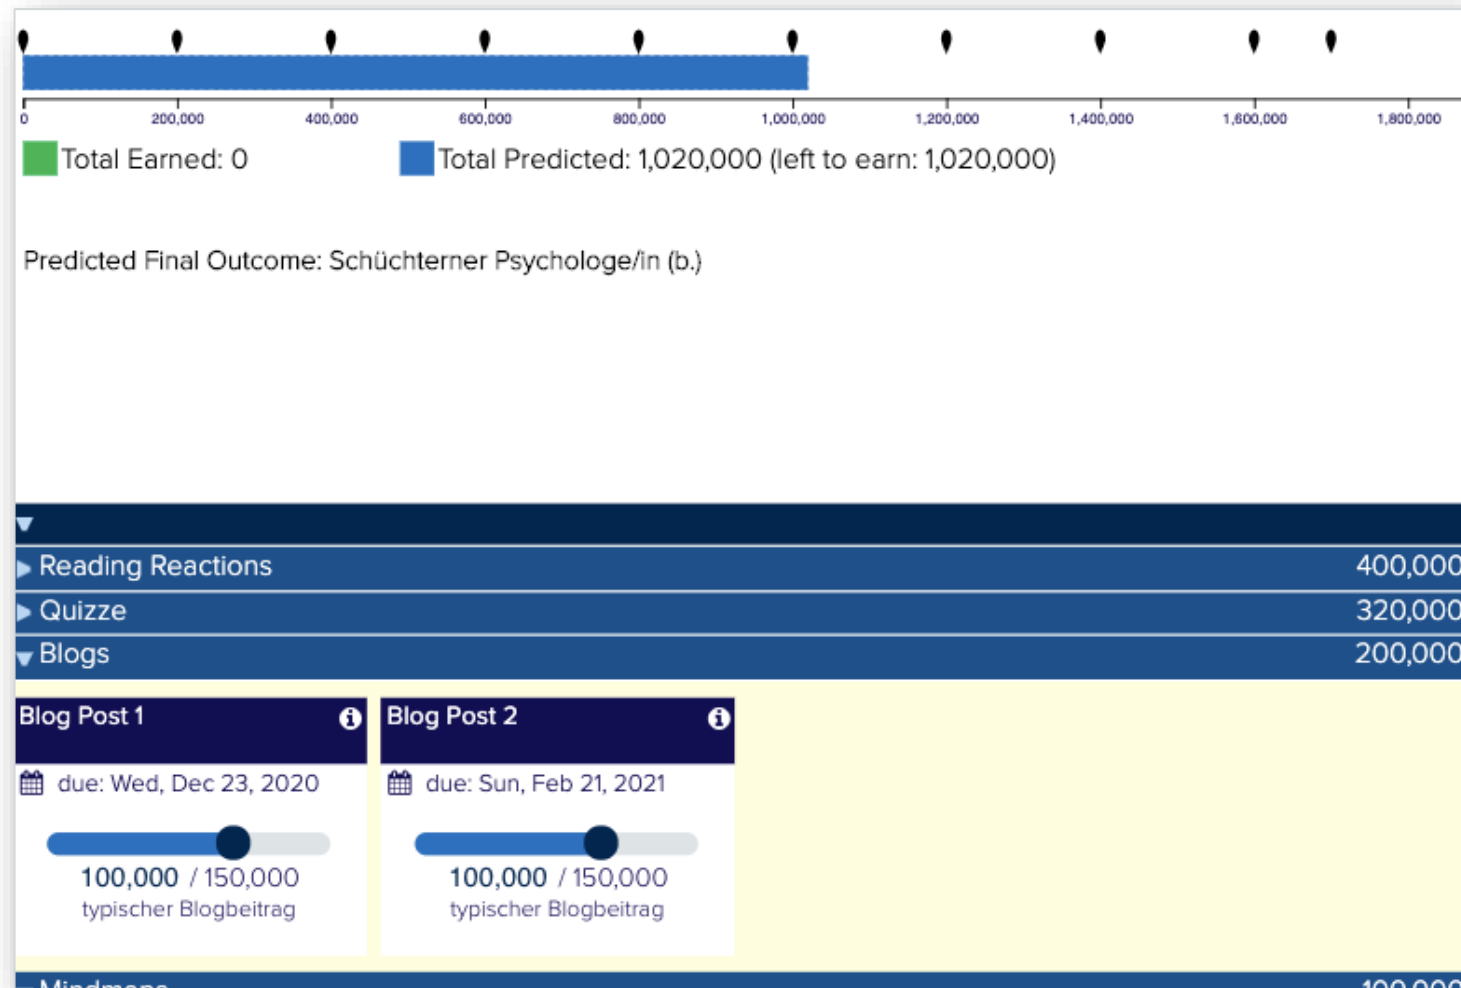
0 200,000 400,000 600,000 800,000 1,000,000 1,200,000 1,400,000 1,600,000 1,800,000

Total Earned: 0

Total Predicted: 1,020,000 (left to earn: 1,020,000)

Predicted Final Outcome: Schüchterner Psychologe/in (b.)

Reading Reactions 400,000

Quizze 320,000

Blogs 200,000

Blog Post 1

due: Wed, Dec 23, 2020

100,000 / 150,000

typischer Blogbeitrag

Blog Post 2

due: Sun, Feb 21, 2021

100,000 / 150,000

typischer Blogbeitrag

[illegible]